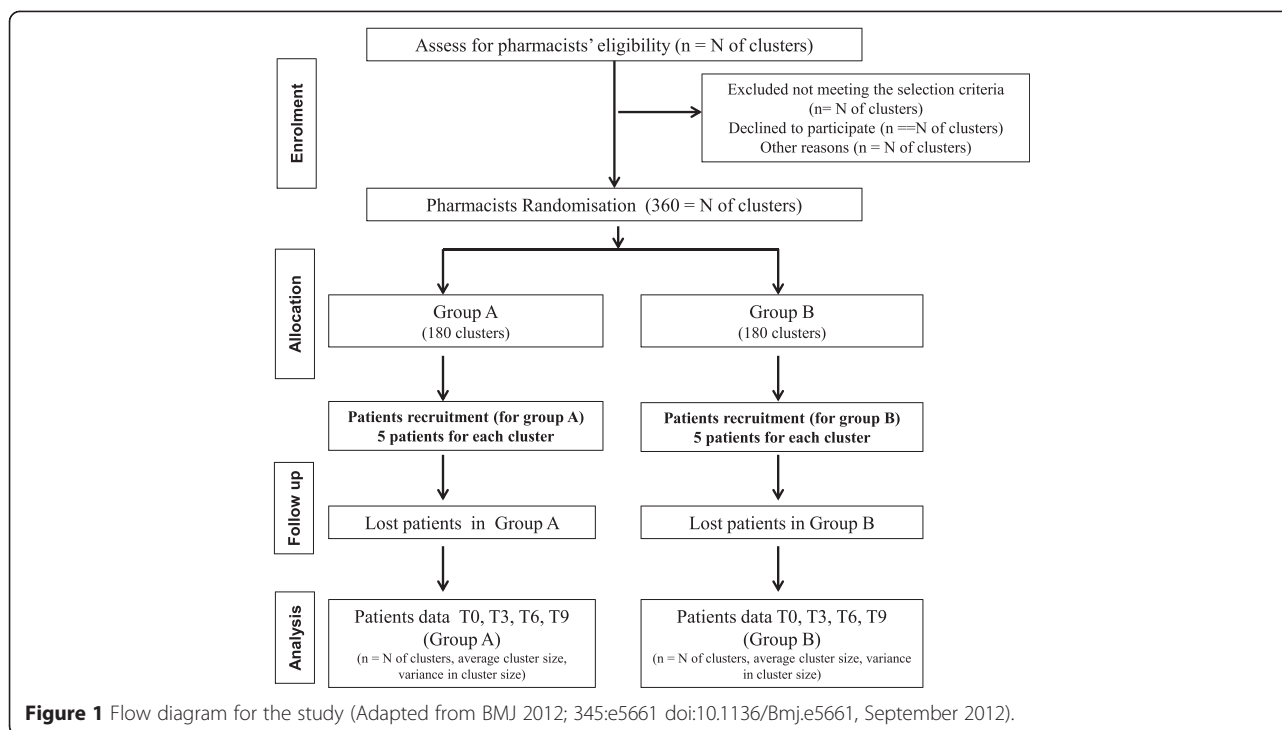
Assess for pharmacists' eligibility (n = N of clusters)

Enrolment

Excluded not meeting the selection criteria (n= N of clusters)
Declined to participate (n ==N of clusters)
Other reasons (n = N of clusters)

Pharmacists Randomisation (360 = N of clusters)

Allocation

Group A
(180 clusters)

Group B
(180 clusters)

Patients recruitment (for group A)
5 patients for each cluster

Patients recruitment (for group B)
5 patients for each cluster

Follow up

Lost patients in Group A

Lost patients in Group B

Analysis

Patients data T0, T3, T6, T9
(Group A)
(n = N of clusters, average cluster size, variance in cluster size)

Patients data T0, T3, T6, T9
(Group B)
(n = N of clusters, average cluster size, variance in cluster size)

Figure 1 Flow diagram for the study (Adapted from BMJ 2012; 345:e5661 doi:10.1136/Bmj.e5661, September 2012).